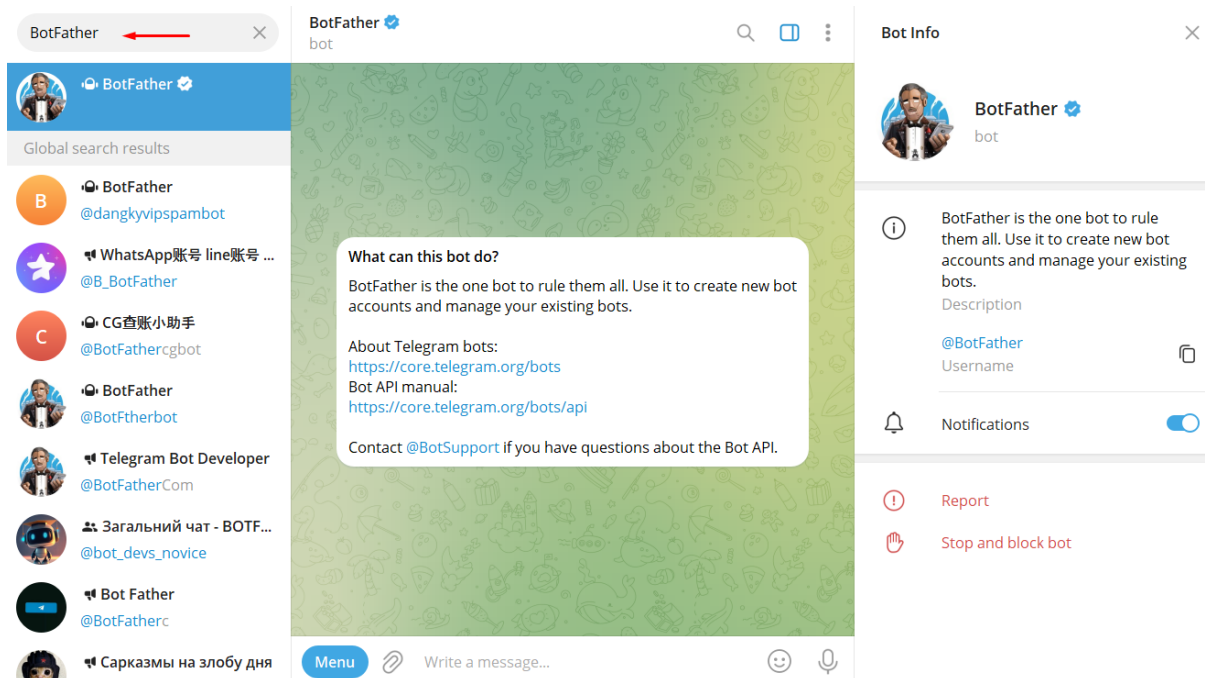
BotFather

BotFather

Global search results

B BotFather
@dangkyvipspambot

WhatsApp账号 line账号 ...
@B_BotFather

C CG查账小助手
@BotFathercgbot

BotFather
@BotFtherbot

Telegram Bot Developer
@BotFatherCom

Загальний чат - BOTF...
@bot_devs_novice

Bot Father
@BotFatherc

Сарказмы на злобу дня

BotFather
bot

What can this bot do?

BotFather is the one bot to rule them all. Use it to create new bot accounts and manage your existing bots.

About Telegram bots:
https://core.telegram.org/bots
Bot API manual:
https://core.telegram.org/bots/api

Contact @BotSupport if you have questions about the Bot API.

Menu
Write a message...

Bot Info

BotFather
bot

BotFather is the one bot to rule them all. Use it to create new bot accounts and manage your existing bots.
Description

@BotFather
Username

Notifications

Report

Stop and block bot